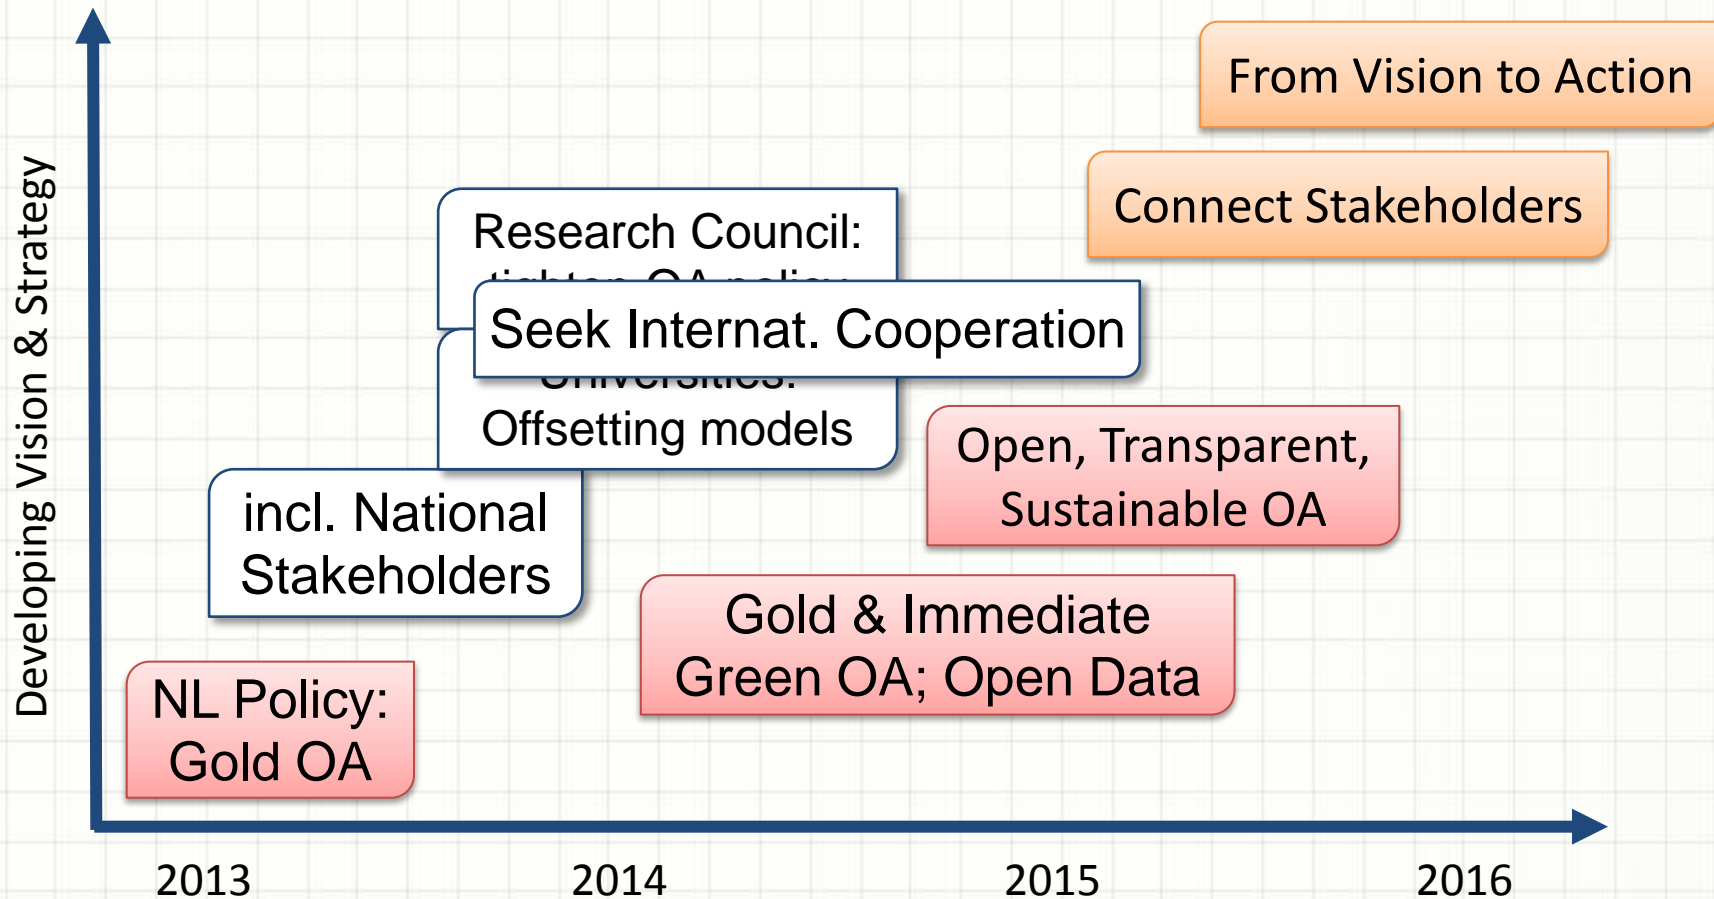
From Vision to Action

Connect Stakeholders

Research Council:
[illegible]

Seek Internat. Cooperation

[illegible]
Offsetting models

Developing Vision & Strategy

Open, Transparent, Sustainable OA

incl. National Stakeholders

Gold & Immediate Green OA; Open Data

NL Policy: Gold OA

2013

2014

2015

2016